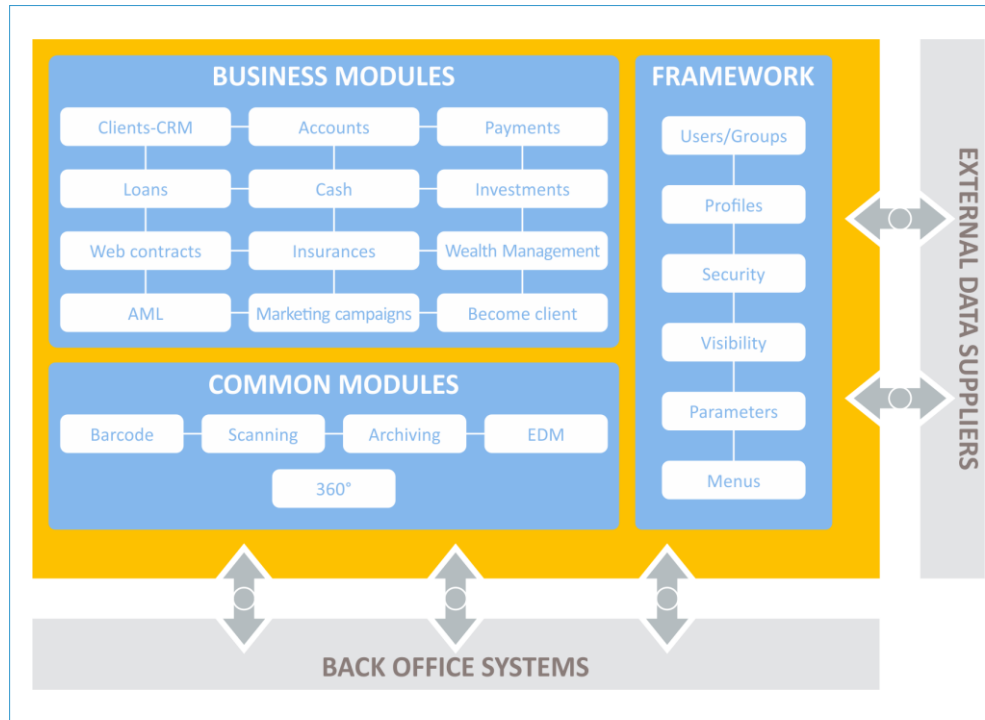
BUSINESS MODULES

Clients-CRM
Accounts
Payments
Loans
Cash
Investments
Web contracts
Insurances
Wealth Management
AML
Marketing campaigns
Become client

COMMON MODULES

Barcode
Scanning
Archiving
EDM
360°

FRAMEWORK

Users/Groups
Profiles
Security
Visibility
Parameters
Menus

EXTERNAL DATA SUPPLIERS

BACK OFFICE SYSTEMS